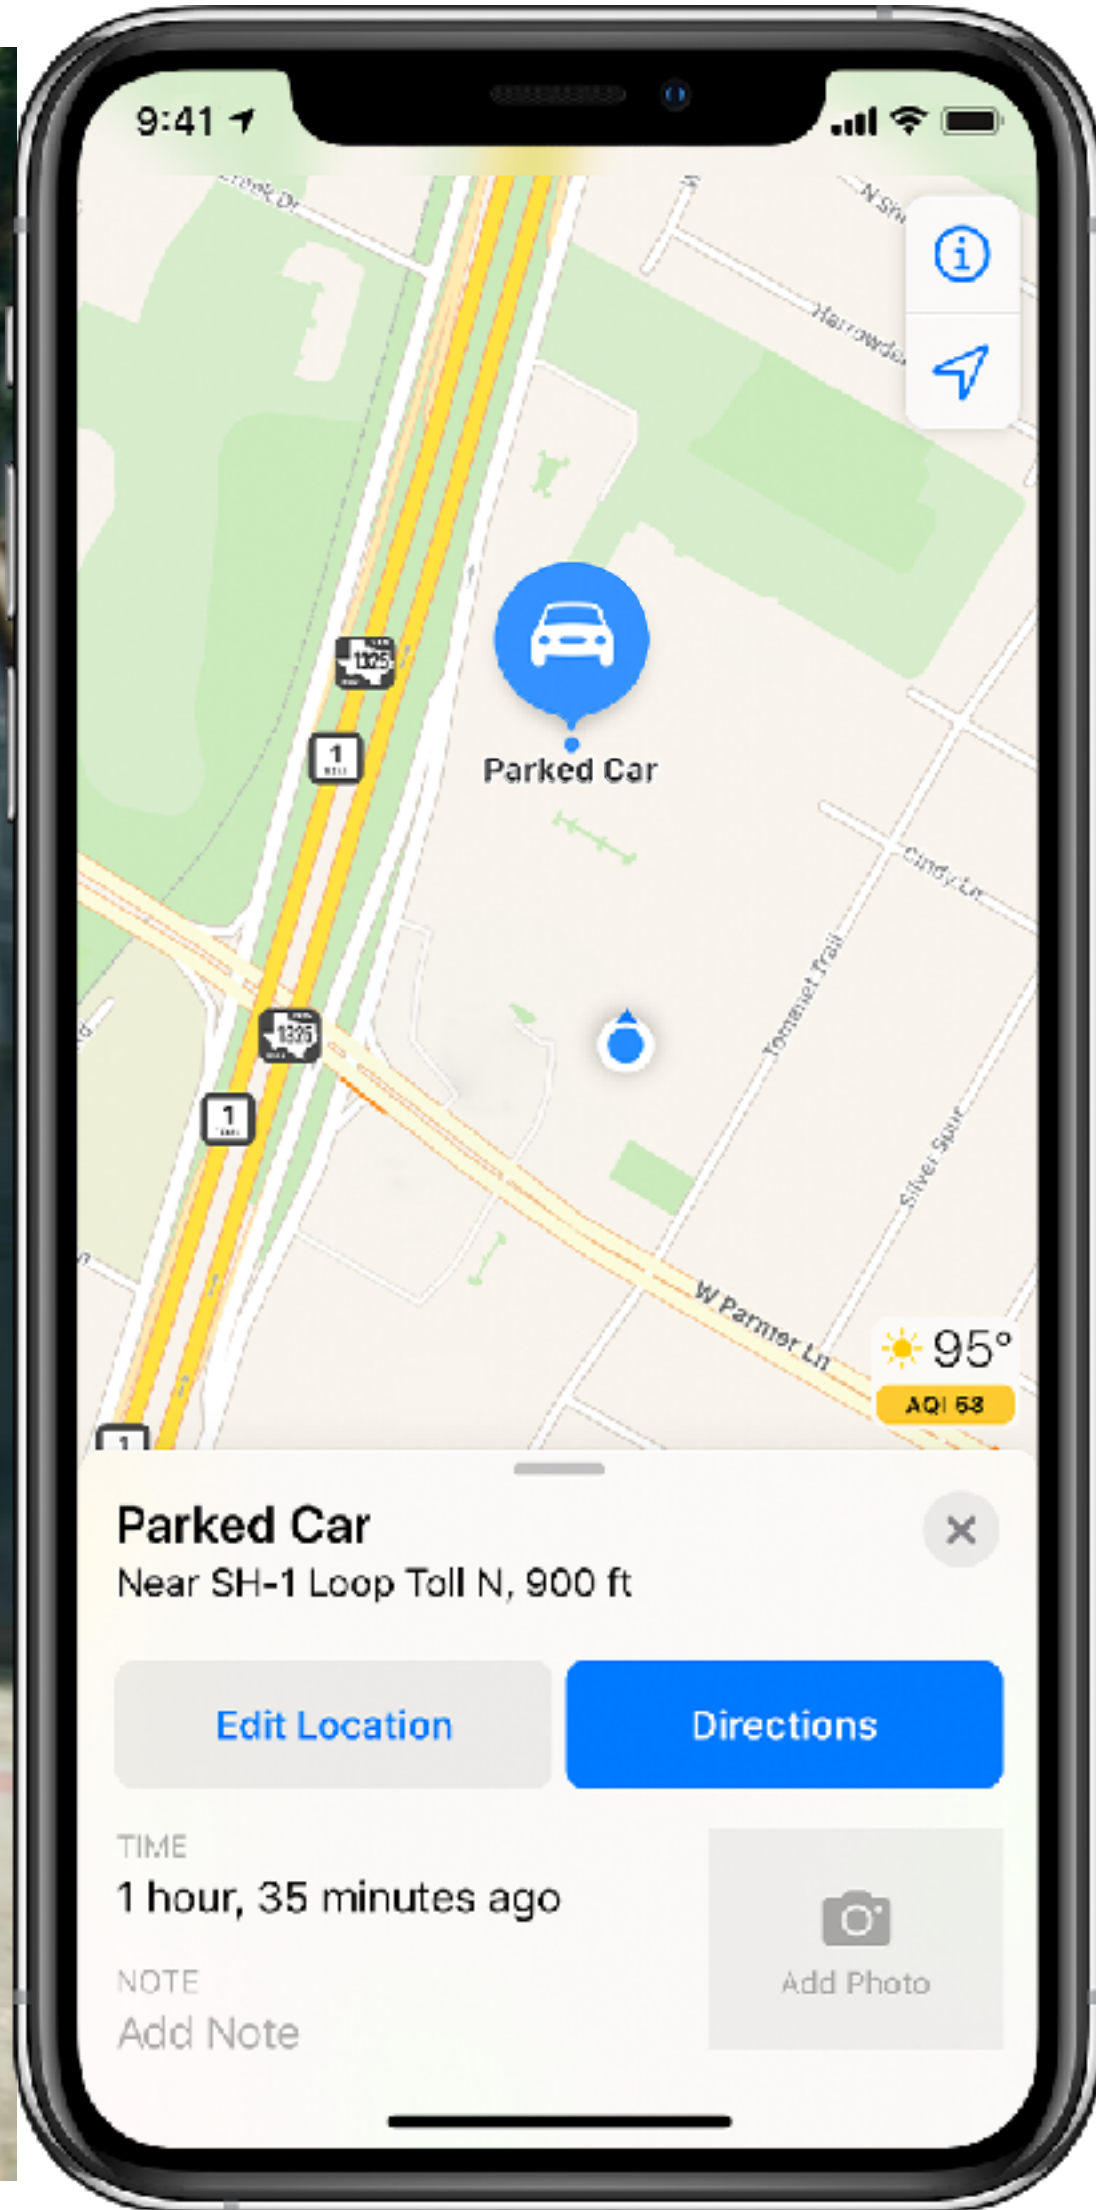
9:41

Creek Dr

N Sie

Harrowdale

1325

1

Parked Car

Cindy Ln

Tomanet Trail

1325

1

Silver Spur

W Parmer Ln

95°

AQI 58

1

Parked Car

Near SH-1 Loop Toll N, 900 ft

Edit Location

Directions

TIME

1 hour, 35 minutes ago

NOTE

Add Note

Add Photo